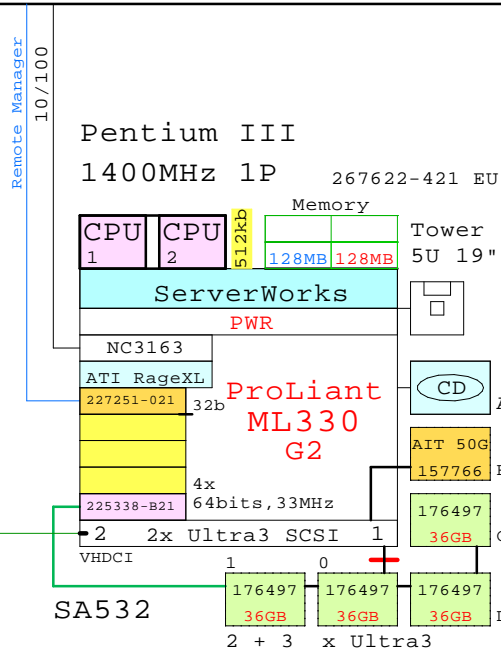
Remote Manager

10/100

Pentium III

1400MHz 1P

267622-421 EU

Memory

CPU 1

CPU 2

512kb

128MB

128MB

Tower

5U 19"

ServerWorks

PWR

NC3163

ATI RageXL

CD

227251-021

32b

ProLiant

ML330

G2

AIT 50G

157766

4x

64bits,33MHz

176497

36GB

225338-B21

2

2x Ultra3 SCSI

1

VHDCI

1

0

SA532

176497

36GB

176497

36GB

176497

36GB

2 + 3 x Ultra3